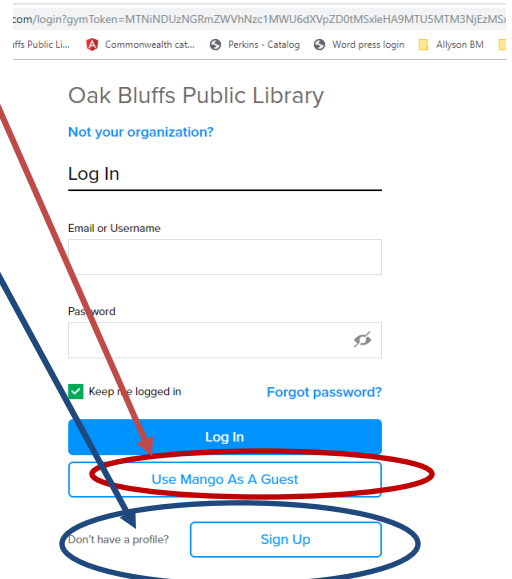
.com/login?gymToken=MTNiNDUzNGRmZWVhNzc1MWU6dXVpZD0tMSxleHA9MTU5MTM3NjEzMSx

ffs Public Li... Commonwealth cat... Perkins - Catalog Word press login Allyson BM

Oak Bluffs Public Library

Not your organization?

Log In

Email or Username

Password

Keep me logged in

Forgot password?

Log In

Use Mango As A Guest

Don't have a profile?

Sign Up